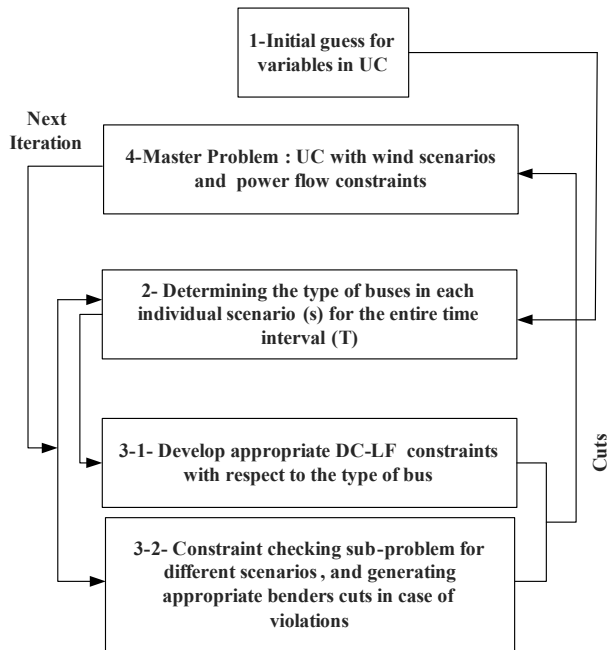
1-Initial guess for variables in UC

Next Iteration

4-Master Problem : UC with wind scenarios and power flow constraints

2- Determining the type of buses in each individual scenario (s) for the entire time interval (T)

3-1- Develop appropriate DC-LF constraints with respect to the type of bus

Cuts

3-2- Constraint checking sub-problem for different scenarios , and generating appropriate benders cuts in case of violations